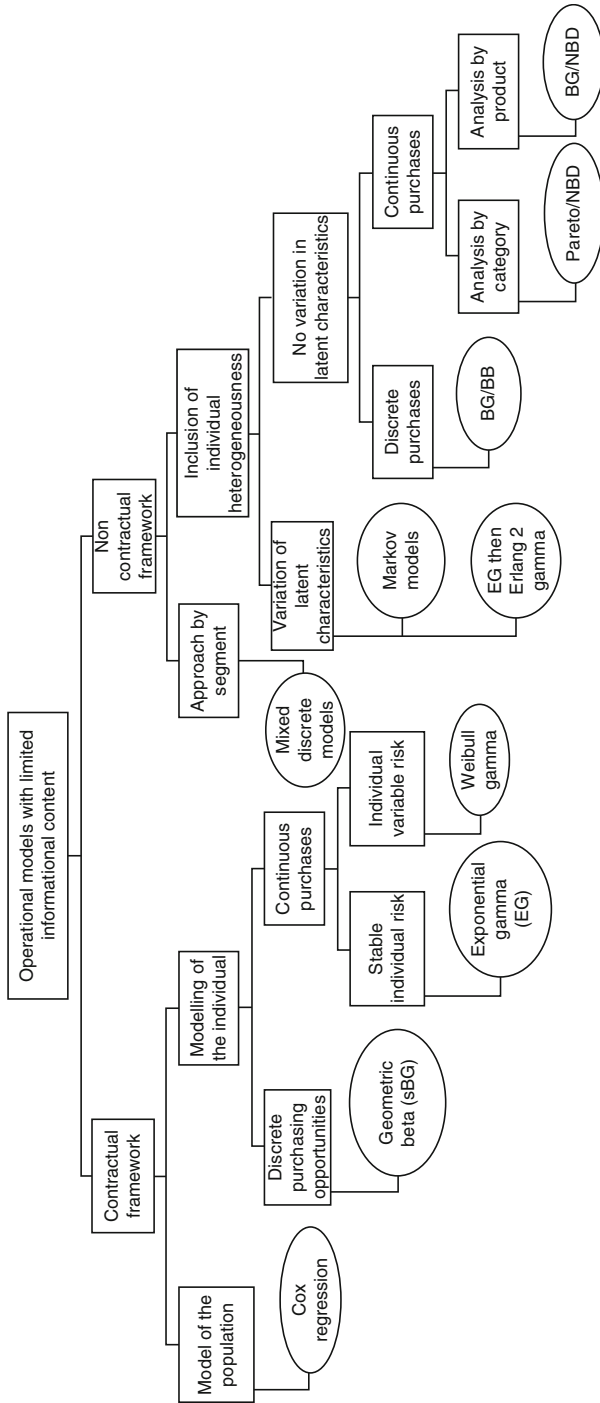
Operational models with limited informational content

Contractual framework

Non contractual framework

Model of the population

Cox regression

Modelling of the individual

Discrete purchasing opportunities

Geometric beta (sBG)

Continuous purchases

Stable individual risk

Exponential gamma (EG)

Individual variable risk

Weibull gamma

Approach by segment

Mixed discrete models

Inclusion of individual heterogeneousness

Variation of latent characteristics

Markov models

EG then Erlang 2 gamma

No variation in latent characteristics

Discrete purchases

BG/BB

Continuous purchases

Analysis by category

Pareto/NBD

Analysis by product

BG/NBD